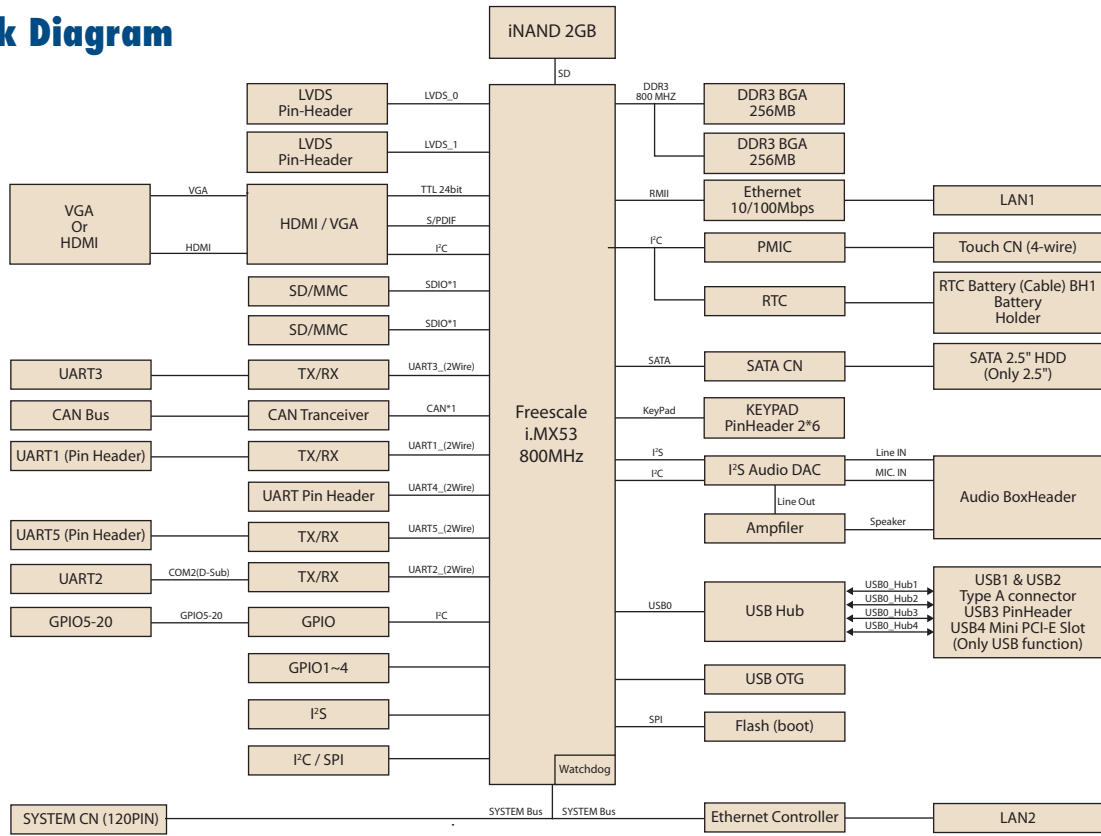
k Diagram

iNAND 2GB

SD

LVDS Pin-Header
LVDS_0

LVDS Pin-Header
LVDS_1

VGA Or HDMI
VGA
HDMI

HDMI / VGA
TTL 24bit
S/PDIF
I²C

SD/MMC
SDIO*1

SD/MMC
SDIO*1

UART3
TX/RX
UART3_(2Wire)

CAN Bus
CAN Tranceiver
CAN*1

UART1 (Pin Header)
TX/RX
UART1_(2Wire)

UART Pin Header
UART4_(2Wire)

UART5 (Pin Header)
TX/RX
UART5_(2Wire)

UART2
COM2(D-Sub)
TX/RX
UART2_(2Wire)

GPIO5-20
GPIO5-20
GPIO
I²C

GPIO1~4

I²S

I²C / SPI

SYSTEM CN (120PIN)
SYSTEM Bus

Freescale
i.MX53
800MHz

Watchdog

DDR3
800 MHZ
DDR3 BGA 256MB
DDR3 BGA 256MB

RMII
Ethernet 10/100Mbps
LAN1

I²C
PMIC
Touch CN (4-wire)

RTC
RTC Battery (Cable) BH1 Battery Holder

SATA
SATA CN
SATA 2.5" HDD (Only 2.5")

KeyPad
KEYPAD PinHeader 2*6

I²S
I²C
I²S Audio DAC
Line IN
MIC. IN
Audio BoxHeader
Line Out
Ampfiler
Speaker

USB0
USB Hub
USB0_Hub1
USB0_Hub2
USB0_Hub3
USB0_Hub4
USB1 & USB2 Type A connector USB3 PinHeader USB4 Mini PCI-E Slot (Only USB function)

USB OTG

SPI
Flash (boot)

SYSTEM Bus
Ethernet Controller
LAN2